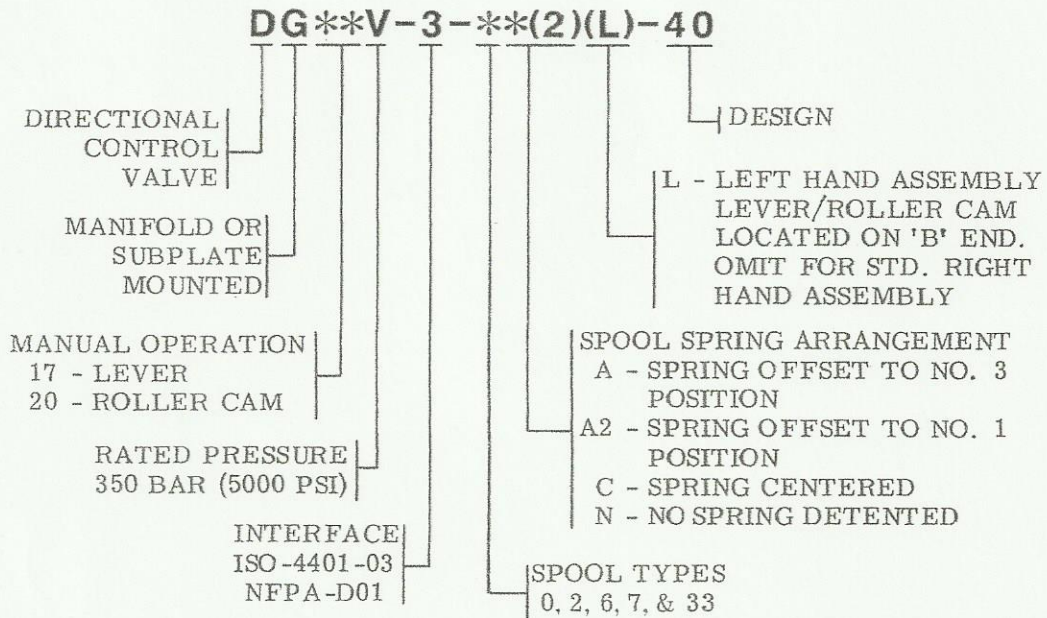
DG**V-3-**(2)(L)-40

DIRECTIONAL CONTROL VALVE

MANIFOLD OR SUBPLATE MOUNTED

MANUAL OPERATION
17 - LEVER
20 - ROLLER CAM

RATED PRESSURE
350 BAR (5000 PSI)

INTERFACE
ISO-4401-03
NFPA-D01

SPOOL TYPES
0, 2, 6, 7, & 33

SPOOL SPRING ARRANGEMENT
A - SPRING OFFSET TO NO. 3 POSITION
A2 - SPRING OFFSET TO NO. 1 POSITION
C - SPRING CENTERED
N - NO SPRING DETENTED

L - LEFT HAND ASSEMBLY LEVER/ROLLER CAM LOCATED ON 'B' END. OMIT FOR STD. RIGHT HAND ASSEMBLY

DESIGN